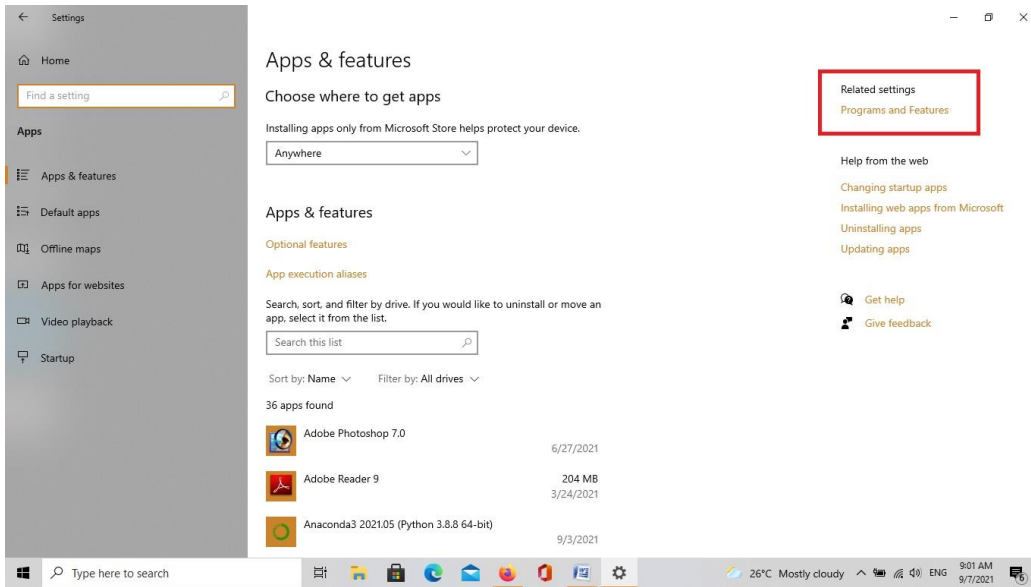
Settings

Home

Find a setting

Apps

Apps & features

Default apps

Offline maps

Apps for websites

Video playback

Startup

Apps & features

Choose where to get apps

Installing apps only from Microsoft Store helps protect your device.

Anywhere

Apps & features

Optional features

App execution aliases

Search, sort, and filter by drive. If you would like to uninstall or move an app, select it from the list.

Search this list

Sort by: Name    Filter by: All drives

36 apps found

Adobe Photoshop 7.0
6/27/2021

Adobe Reader 9
204 MB
3/24/2021

Anaconda3 2021.05 (Python 3.8.8 64-bit)
9/3/2021

Related settings

Programs and Features

Help from the web

Changing startup apps

Installing web apps from Microsoft

Uninstalling apps

Updating apps

Get help

Give feedback

Type here to search

26°C Mostly cloudy ENG 9:01 AM 9/7/2021